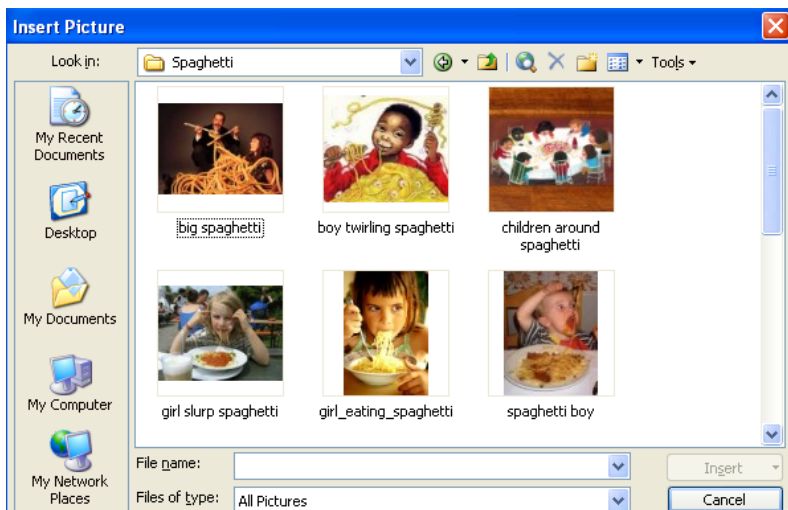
Insert Picture

Look in: Spaghetti

Tools

My Recent Documents

Desktop

My Documents

My Computer

My Network Places

big spaghetti

boy twirling spaghetti

children around spaghetti

girl slurp spaghetti

girl_eating_spaghetti

spaghetti boy

File name:

Files of type: All Pictures

Insert

Cancel